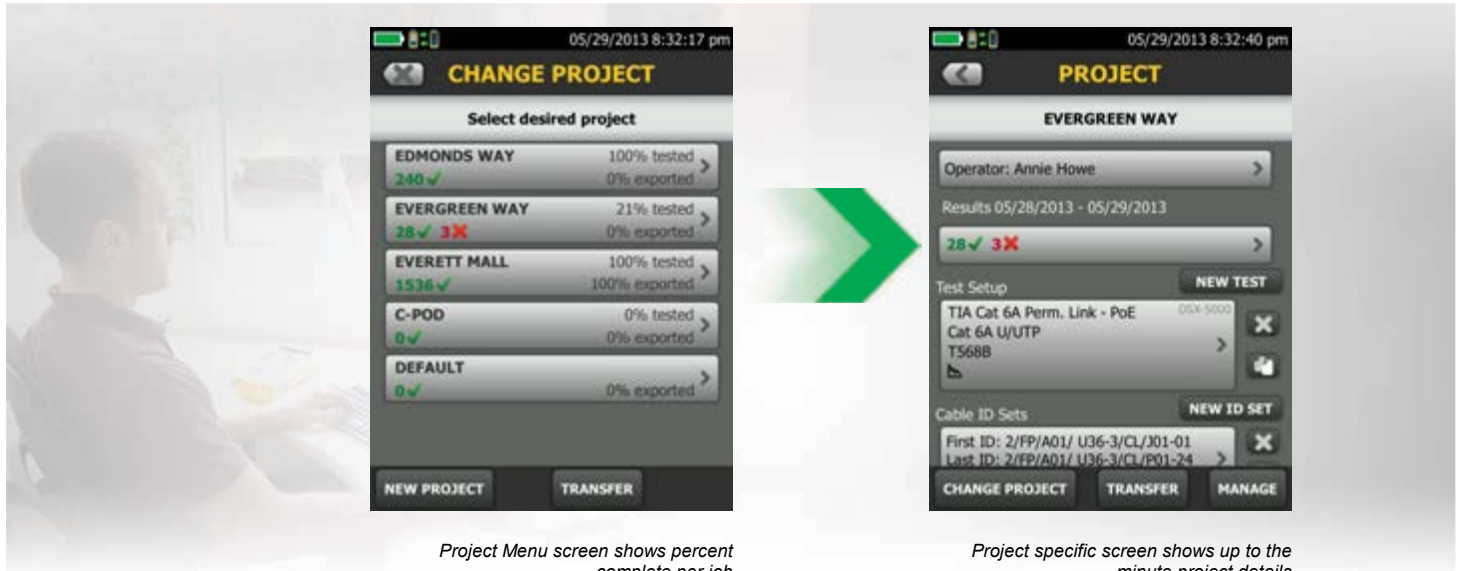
05/29/2013 8:32:17 pm

CHANGE PROJECT

Select desired project

EDMONDS WAY 100% tested
240 ✓ 0% exported

EVERGREEN WAY 21% tested
28 ✓ 3 ✗ 0% exported

EVERETT MALL 100% tested
1536 ✓ 100% exported

C-POD 0% tested
0 ✓ 0% exported

DEFAULT
0 ✓ 0% exported

NEW PROJECT TRANSFER

Project Menu screen shows percent complete per job

05/29/2013 8:32:40 pm

PROJECT

EVERGREEN WAY

Operator: Annie Howe

Results 05/28/2013 - 05/29/2013

28 ✓ 3 ✗

Test Setup NEW TEST

TIA Cat 6A Perm. Link - PoE DSX-5000
Cat 6A U/UTP
T568B

Cable ID Sets NEW ID SET

First ID: 2/FP/A01/ U36-3/CL/J01-01
Last ID: 2/FP/A01/ U36-3/CL/P01-24

CHANGE PROJECT TRANSFER MANAGE

Project specific screen shows up to the minute project details